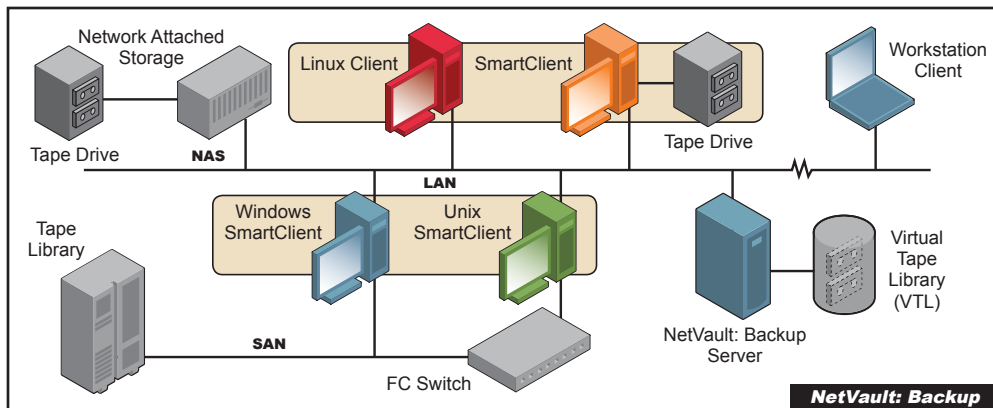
Network Attached Storage

Tape Drive

NAS

Linux Client

SmartClient

Tape Drive

Workstation Client

LAN

Tape Library

Windows SmartClient

Unix SmartClient

Virtual Tape Library (VTL)

SAN

NetVault: Backup Server

FC Switch

NetVault: Backup